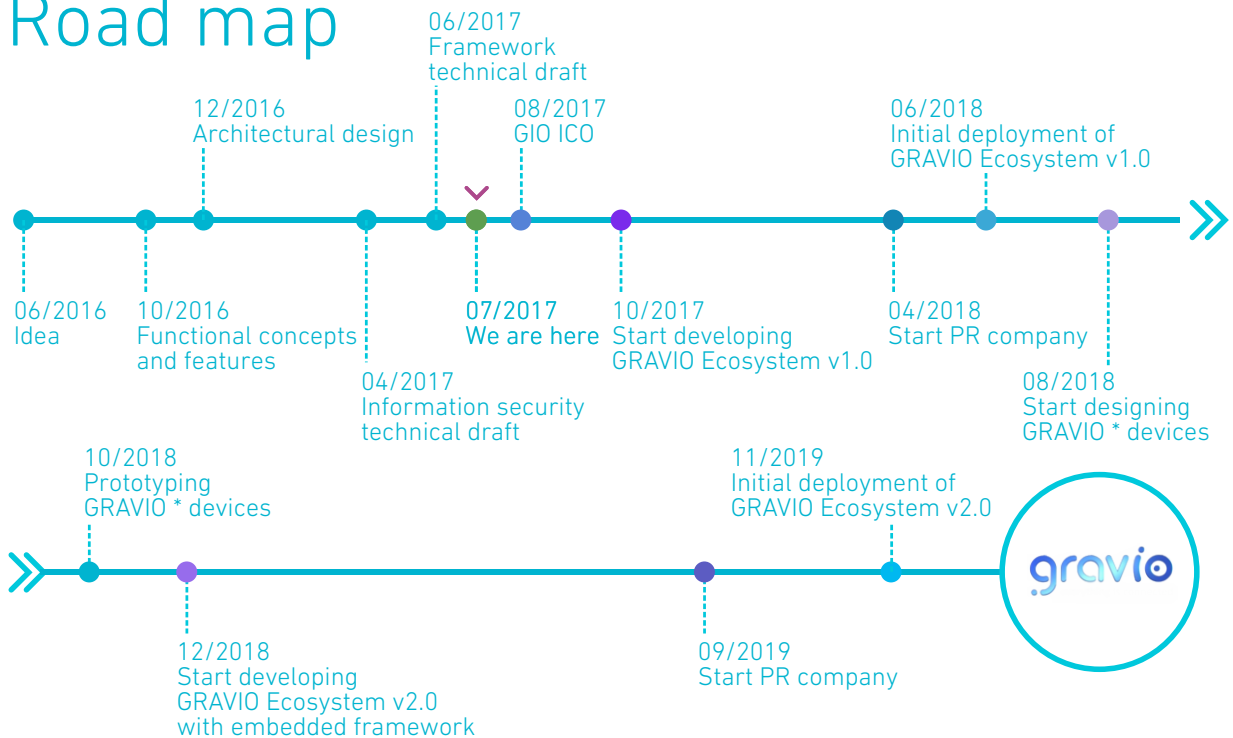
Road map

06/2017
Framework technical draft

12/2016
Architectural design

08/2017
GIO ICO

06/2018
Initial deployment of GRAVIO Ecosystem v1.0

06/2016
Idea

10/2016
Functional concepts and features

04/2017
Information security technical draft

07/2017
We are here

10/2017
Start developing GRAVIO Ecosystem v1.0

04/2018
Start PR company

08/2018
Start designing GRAVIO * devices

10/2018
Prototyping GRAVIO * devices

11/2019
Initial deployment of GRAVIO Ecosystem v2.0

gravio

12/2018
Start developing GRAVIO Ecosystem v2.0 with embedded framework

09/2019
Start PR company